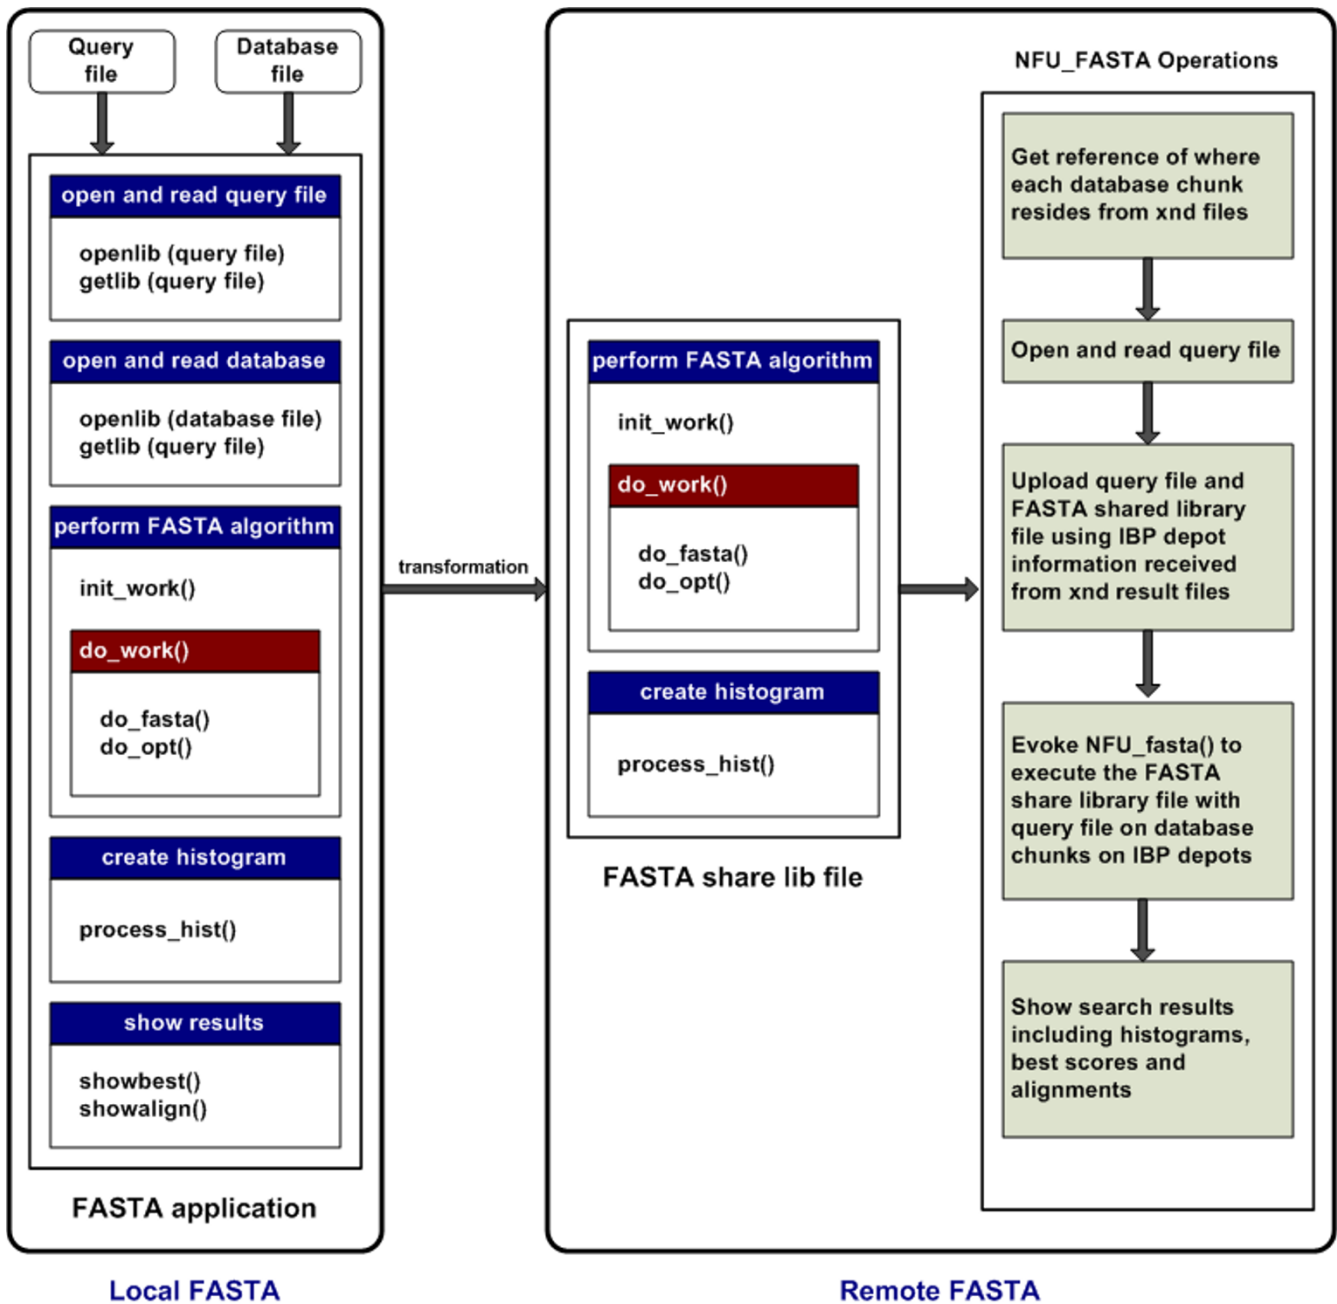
Query file

Database file

open and read query file

openlib (query file)
getlib (query file)

open and read database

openlib (database file)
getlib (query file)

perform FASTA algorithm

init_work()

do_work()

do_fasta()
do_opt()

create histogram

process_hist()

show results

showbest()
showalign()

FASTA application

transformation

perform FASTA algorithm

init_work()

do_work()

do_fasta()
do_opt()

create histogram

process_hist()

FASTA share lib file

NFU_FASTA Operations

Get reference of where each database chunk resides from xnd files

Open and read query file

Upload query file and FASTA shared library file using IBP depot information received from xnd result files

Evoke NFU_fasta() to execute the FASTA share library file with query file on database chunks on IBP depots

Show search results including histograms, best scores and alignments

Local FASTA

Remote FASTA